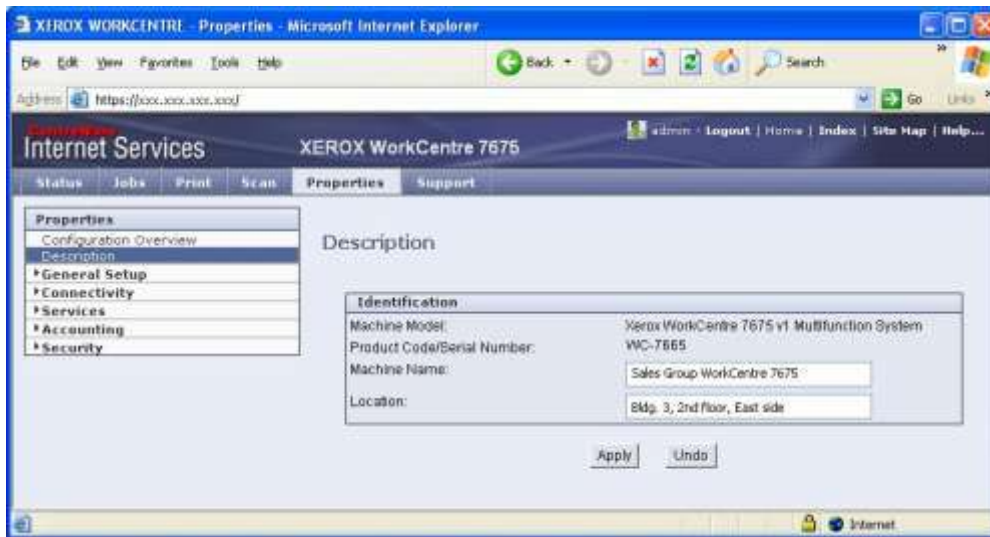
XEROX WORKCENTRE - Properties - Microsoft Internet Explorer

File Edit View Favorites Tools Help

Back Search

Address https://xxx.xxx.xxx.xxx/

Go Links

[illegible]
Internet Services

XEROX WorkCentre 7675

admin · Logout | Home | Index | Site Map | Help...

Status Jobs Print Scan Properties Support

Properties
Configuration Overview
Description
General Setup
Connectivity
Services
Accounting
Security

Description

Identification

| | |
|---|---|
| Machine Model: | Xerox WorkCentre 7675 v1 Multifunction System |
| Product Code/Serial Number: | WC-7665 |
| Machine Name: | Sales Group WorkCentre 7675 |
| Location: | Bldg. 3, 2nd floor, East side |

Apply Undo

Internet